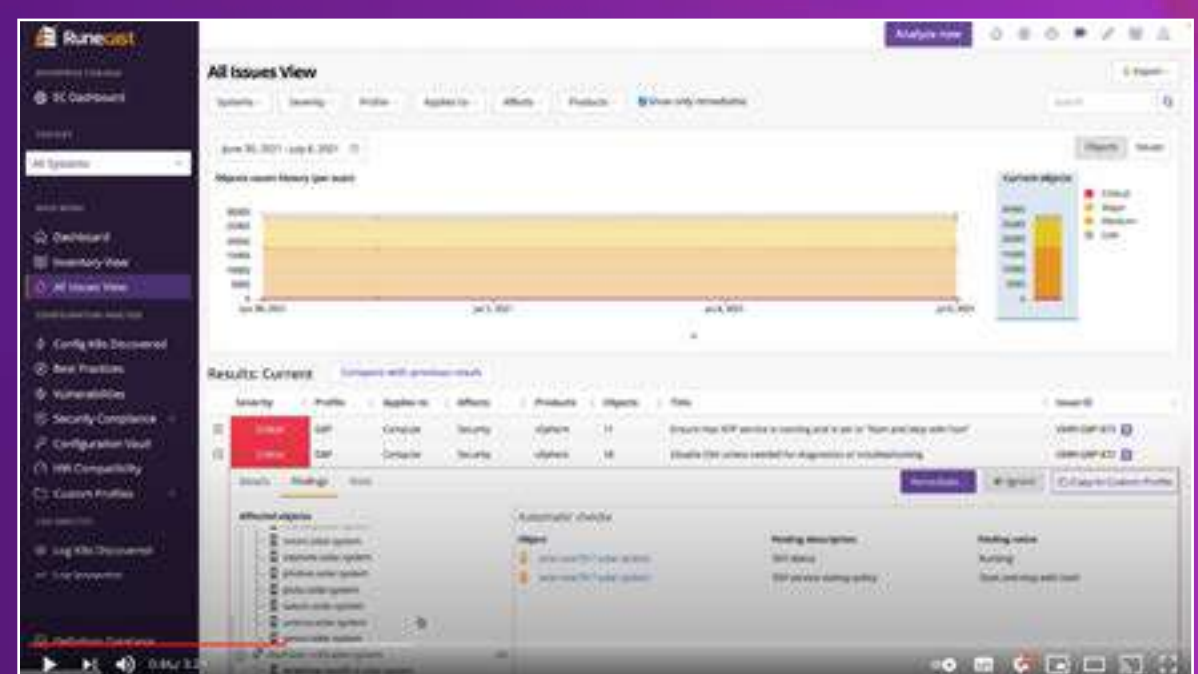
Runecast

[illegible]

SC Dashboard

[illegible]

All Systems

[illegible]

Dashboard

Inventory View

All Issues View

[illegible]

Config KBs Discovered

Best Practices

Vulnerabilities

Security Compliance

Configuration Vault

HW Compatibility

Custom Profiles

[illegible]

Log KBs Discovered

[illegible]

Analyze now

All Issues View

Export

Systems

Severity

Profile

Applies to

Affects

Products

Show only remediable

Search

June 30, 2021 - July 6, 2021

Objects

Issues

Objects issues history (per scan)

Current objects

Critical

Major

Medium

Low

Results: Current

Compare with previous result

| Severity | Profile | Applies to | Affects | Products | Objects | Title | Issue ID |
|---|---|---|---|---|---|---|---|
| Critical | DISA | Compute | Security | vSphere | 11 | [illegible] | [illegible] |
| Critical | DISA | Compute | Security | vSphere | 18 | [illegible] | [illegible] |

Details

Findings

Note

Remediate

Ignore

Copy to Custom Profile

Affected objects

Automatic checks

Object

Finding description

Finding value

SSH status

Running

Start and stop with host

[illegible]